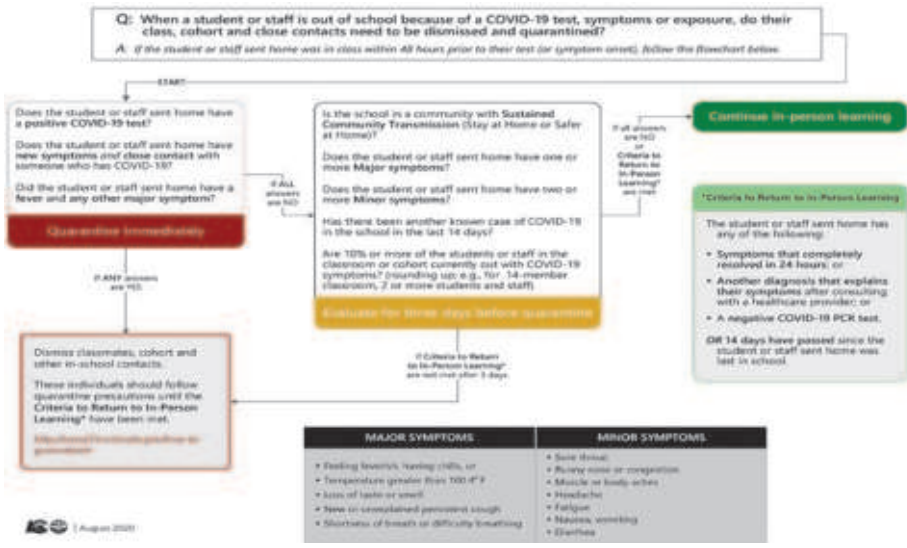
Q: When a student or staff is out of school because of a COVID-19 test, symptoms or exposure, do their class, cohort and close contacts need to be dismissed and quarantined?

A: If the student or staff sent home was in class within 48 hours prior to their test (or symptom onset), follow the flowchart below.

START

Does the student or staff sent home have a positive COVID-19 test?

Does the student or staff sent home have new symptoms and close contact with someone who has COVID-19?

Did the student or staff sent home have a fever and any other major symptom?

Quarantine immediately

If ANY answers are YES

Dismiss classmates, cohort and other in-school contacts.

These individuals should follow quarantine precautions until the Criteria to Return to In-Person Learning* have been met.

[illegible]

If ALL answers are NO

Is the school in a community with Sustained Community Transmission (Stay at Home or Safer at Home)?

Does the student or staff sent home have one or more Major symptoms?

Does the student or staff sent home have two or more Minor symptoms?

Has there been another known case of COVID-19 in the school in the last 14 days?

Are 10% or more of the students or staff in the classroom or cohort currently out with COVID-19 symptoms? (rounding up e.g., for 14-member classroom, 2 or more students and staff)

Evaluate for three days before quarantine

If Criteria to Return to In-Person Learning* are not met after 3 days

If all answers are NO or Criteria to Return to In-Person Learning* are met

Continue in-person learning

*Criteria to Return to In-Person Learning

The student or staff sent home has any of the following:

• Symptoms that completely resolved in 24 hours; or

• Another diagnosis that explains their symptoms after consulting with a healthcare provider; or

• A negative COVID-19 PCR test.

OR 14 days have passed since the student or staff sent home was last in school.

| MAJOR SYMPTOMS | MINOR SYMPTOMS |
|---|---|
| • Feeling feverish, having chills, or | • Sore throat |
| • Temperature greater than 100.4°F | • Runny nose or congestion |
| • Loss of taste or smell | • Muscle or body aches |
| • New or unexplained persistent cough | • Headache |
| • Shortness of breath or difficulty breathing | • Fatigue |
| | • Nausea, vomiting |
| | • Diarrhea |

| August 2020